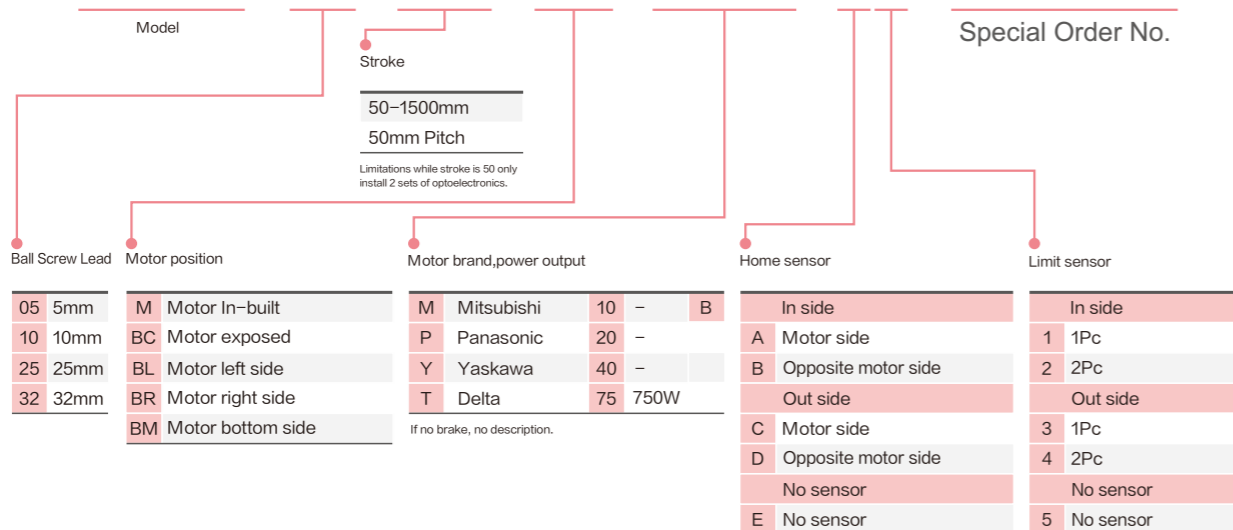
Model

Special Order No.

Stroke

| 50–1500mm |
|---|
| 50mm Pitch |

Limitations while stroke is 50 only install 2 sets of optoelectronics.

Ball Screw Lead

| 05 | 5mm |
|---|---|
| 10 | 10mm |
| 25 | 25mm |
| 32 | 32mm |

Motor position

| M | Motor In–built |
|---|---|
| BC | Motor exposed |
| BL | Motor left side |
| BR | Motor right side |
| BM | Motor bottom side |

Motor brand,power output

| M | Mitsubishi | 10 | – | B |
|---|---|---|---|---|
| P | Panasonic | 20 | – | |
| Y | Yaskawa | 40 | – | |
| T | Delta | 75 | 750W | |

If no brake, no description.

Home sensor

| | In side |
|---|---|
| A | Motor side |
| B | Opposite motor side |
| | Out side |
| C | Motor side |
| D | Opposite motor side |
| | No sensor |
| E | No sensor |

Limit sensor

| | In side |
|---|---|
| 1 | 1Pc |
| 2 | 2Pc |
| | Out side |
| 3 | 1Pc |
| 4 | 2Pc |
| | No sensor |
| 5 | No sensor |